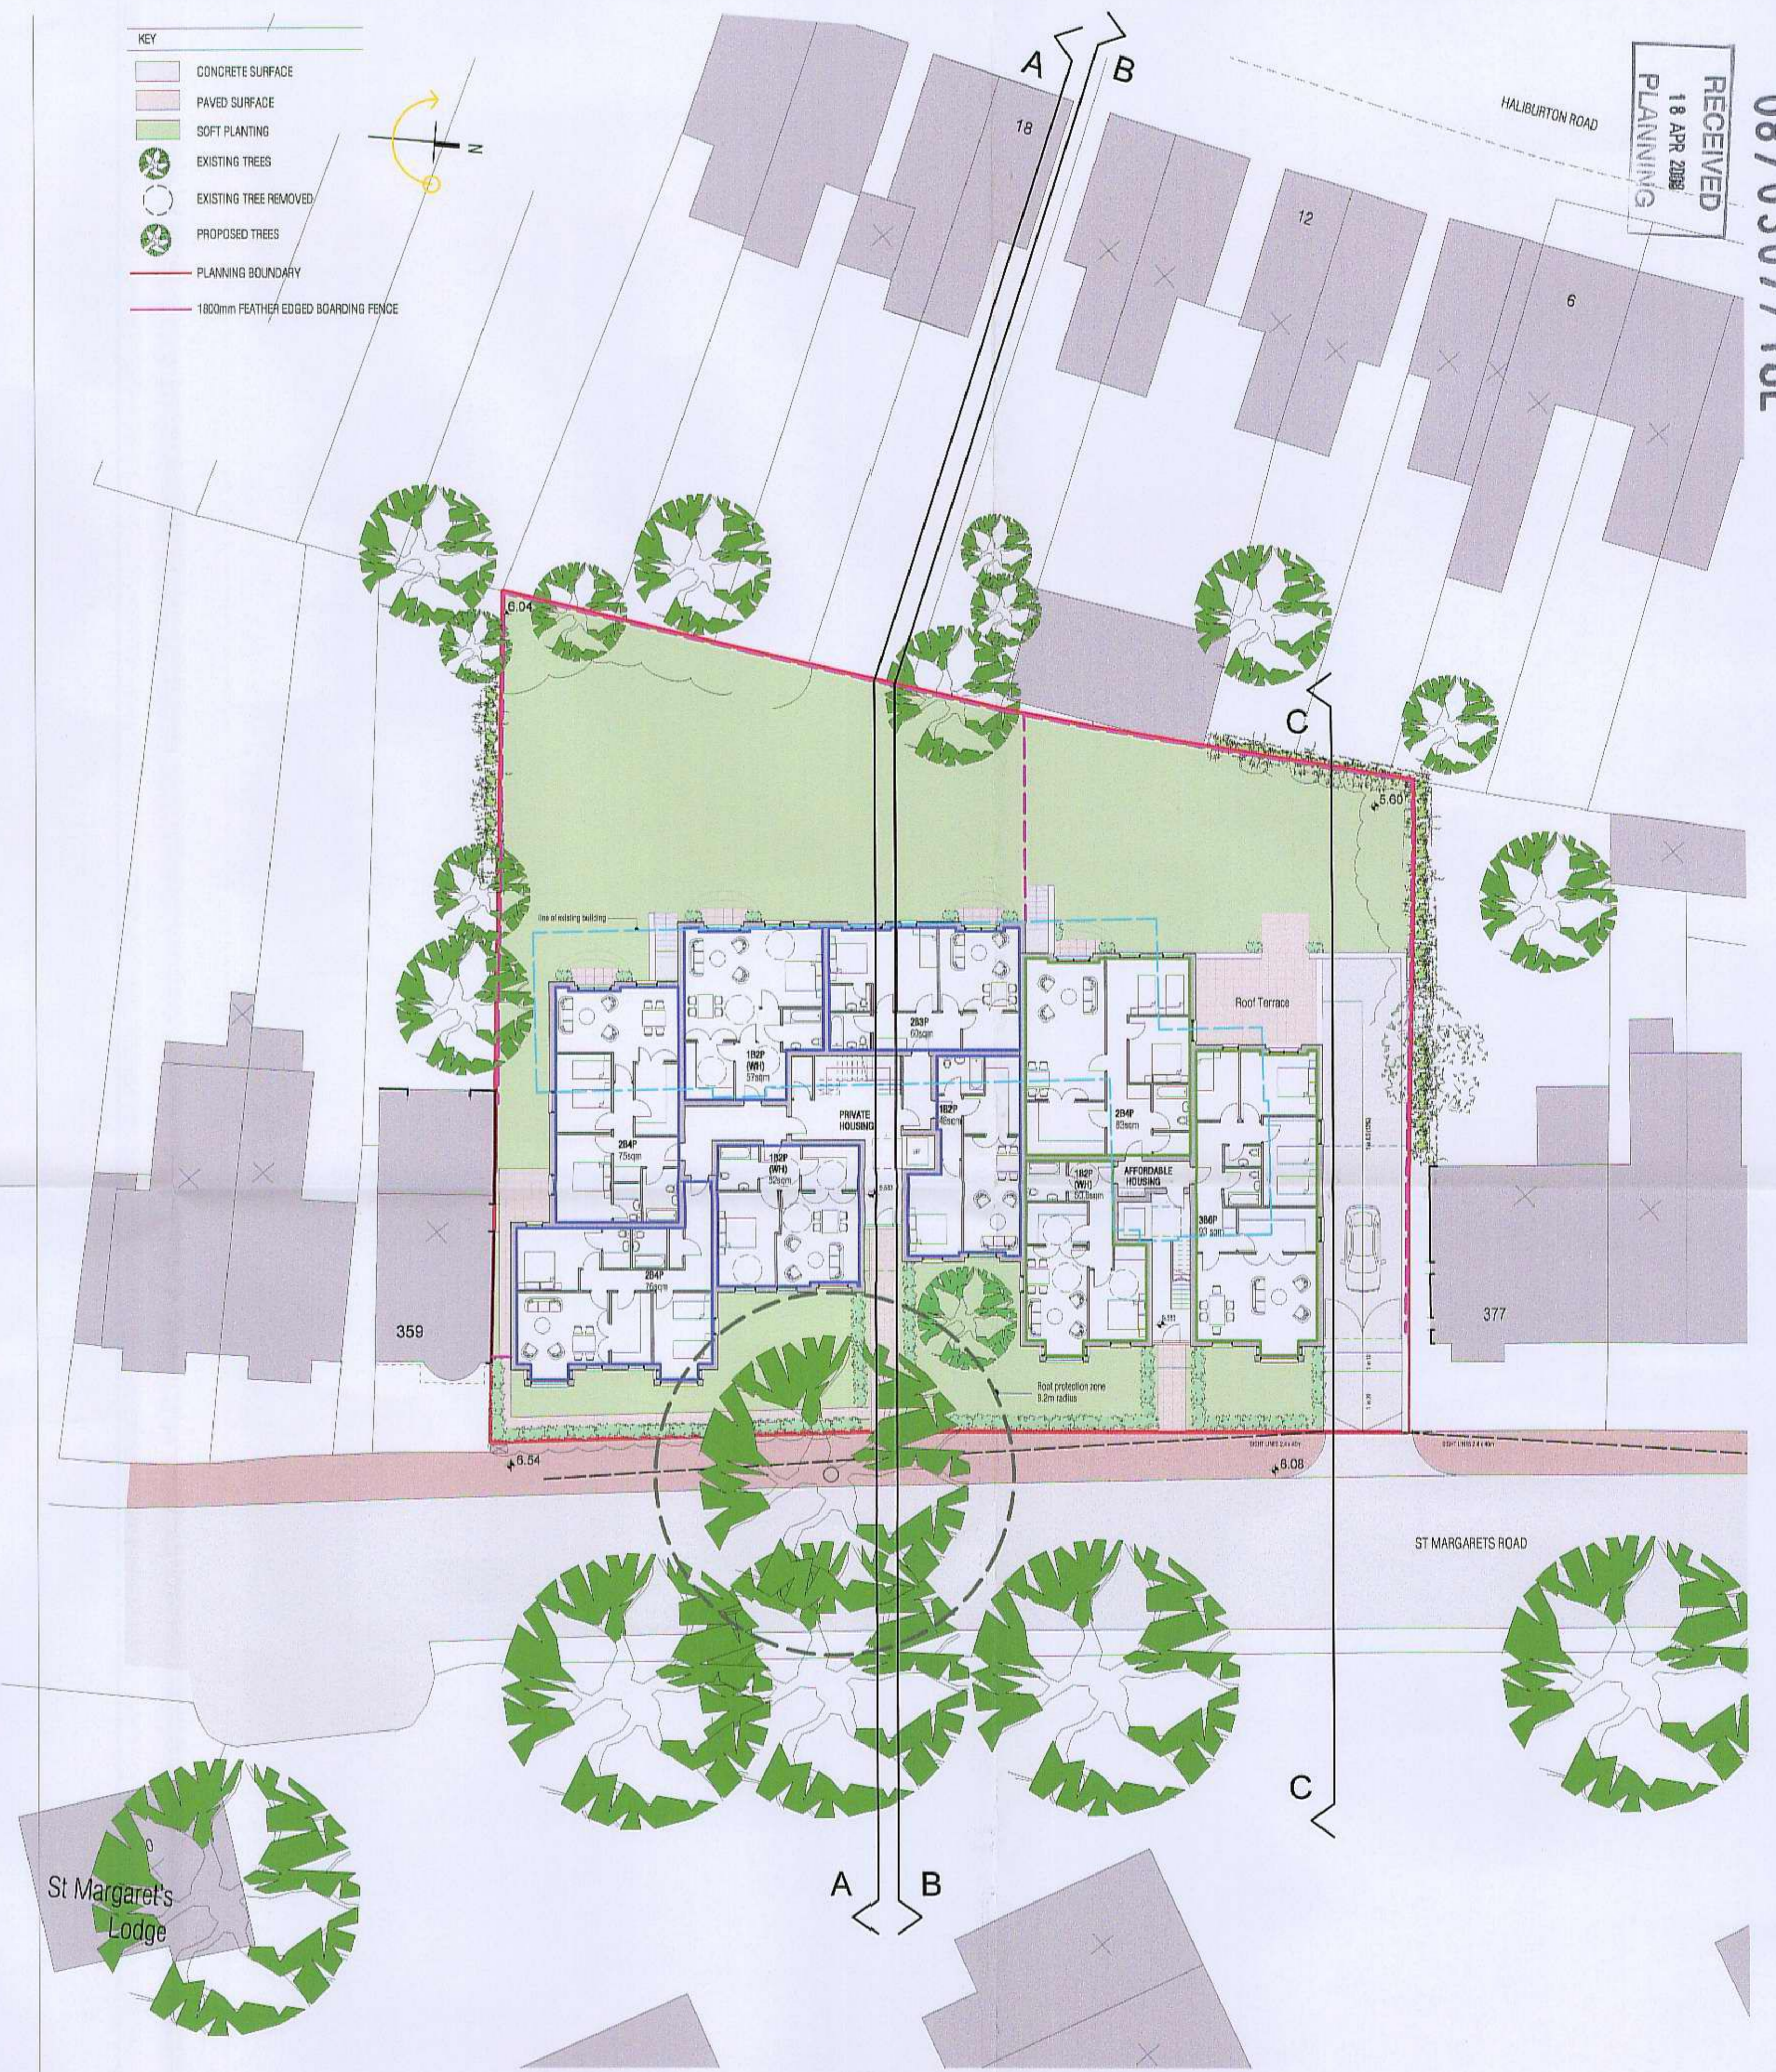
KEY
CONCRETE SURFACE
PAVED SURFACE
SOFT PLANTING
EXISTING TREES
EXISTING TREE REMOVED
PROPOSED TREES
PLANNING BOUNDARY
1800mm FEATHER EDGED BOARDING FENCE

N

A
B

RECEIVED
18 APR 2008
PLANNING

HALIBURTON ROAD

18
12
6

6.04
C
5.60

line of existing building
Roof Terrace

1B2P (WH) 57sqm
2B3P 60sqm
2B4P 75sqm
PRIVATE HOUSING
1B2P (WH) 52sqm
1B2P 46sqm
2B4P 82sqm
1B2P (WH) 50.0sqm
AFFORDABLE HOUSING
3B6P 93 sqm
2B4P 76sqm

359
377

Root protection zone 8.2m radius

6.54
6.08

ST MARGARETS ROAD

C
A
B

St Margaret's Lodge